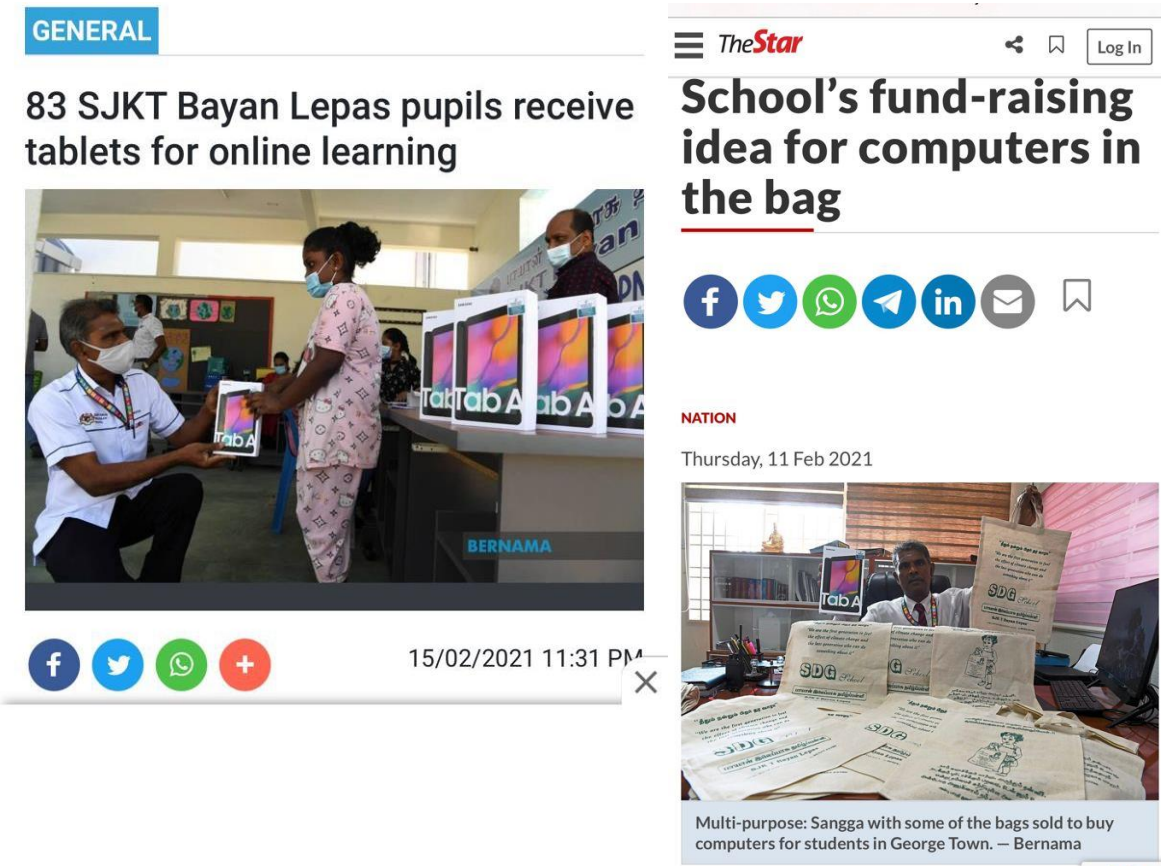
GENERAL

83 SJKT Bayan Lepas pupils receive tablets for online learning

Tab A Tab A Tab A Tab A Tab A

BERNAMA

15/02/2021 11:31 PM

TheStar

Log In

School's fund-raising idea for computers in the bag

NATION

Thursday, 11 Feb 2021

Tab A

SDG

SDG

SDG

SDG

Multi-purpose: Sangga with some of the bags sold to buy computers for students in George Town. — Bernama